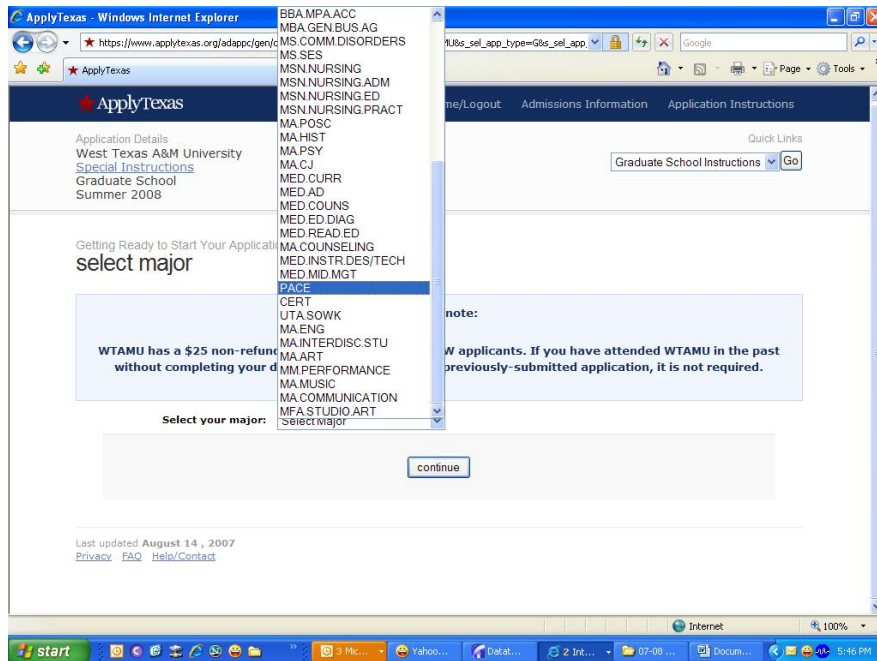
ApplyTexas - Windows Internet Explorer

https://www.applytexas.org/adappc/gen/c U&s_sel_app_type=G&s_sel_app

Google

ApplyTexas

Page Tools

ApplyTexas

me/Logout Admissions Information Application Instructions

Application Details
West Texas A&M University
Special Instructions
Graduate School
Summer 2008

Quick Links
Graduate School Instructions Go

Getting Ready to Start Your Applicati
select major

BBA.MPA.ACC
MBA.GEN.BUS.AG
MS.COMM.DISORDERS
MS.SES
MSN.NURSING
MSN.NURSING.ADM
MSN.NURSING.ED
MSN.NURSING.PRACT
MA.POSC
MA.HIST
MA.PSY
MA.CJ
MED.CURR
MED.AD
MED.COUNS
MED.ED.DIAG
MED.READ.ED
MA.COUNSELING
MED.INSTR.DES/TECH
MED.MID.MGT
PACE
CERT
UTA.SOWK
MA.ENG
MA.INTERDISC.STU
MA.ART
MM.PERFORMANCE
MA.MUSIC
MA.COMMUNICATION
MFA.STUDIO.ART

note:

WTAMU has a $25 non-refun W applicants. If you have attended WTAMU in the past without completing your d previously-submitted application, it is not required.

Select your major: Select Major

continue

Last updated August 14, 2007
Privacy FAQ Help/Contact

Internet 100%

start 3 Mic... Yahoo... Datat... 2 Int... 07-08 ... Docum... 5:46 PM